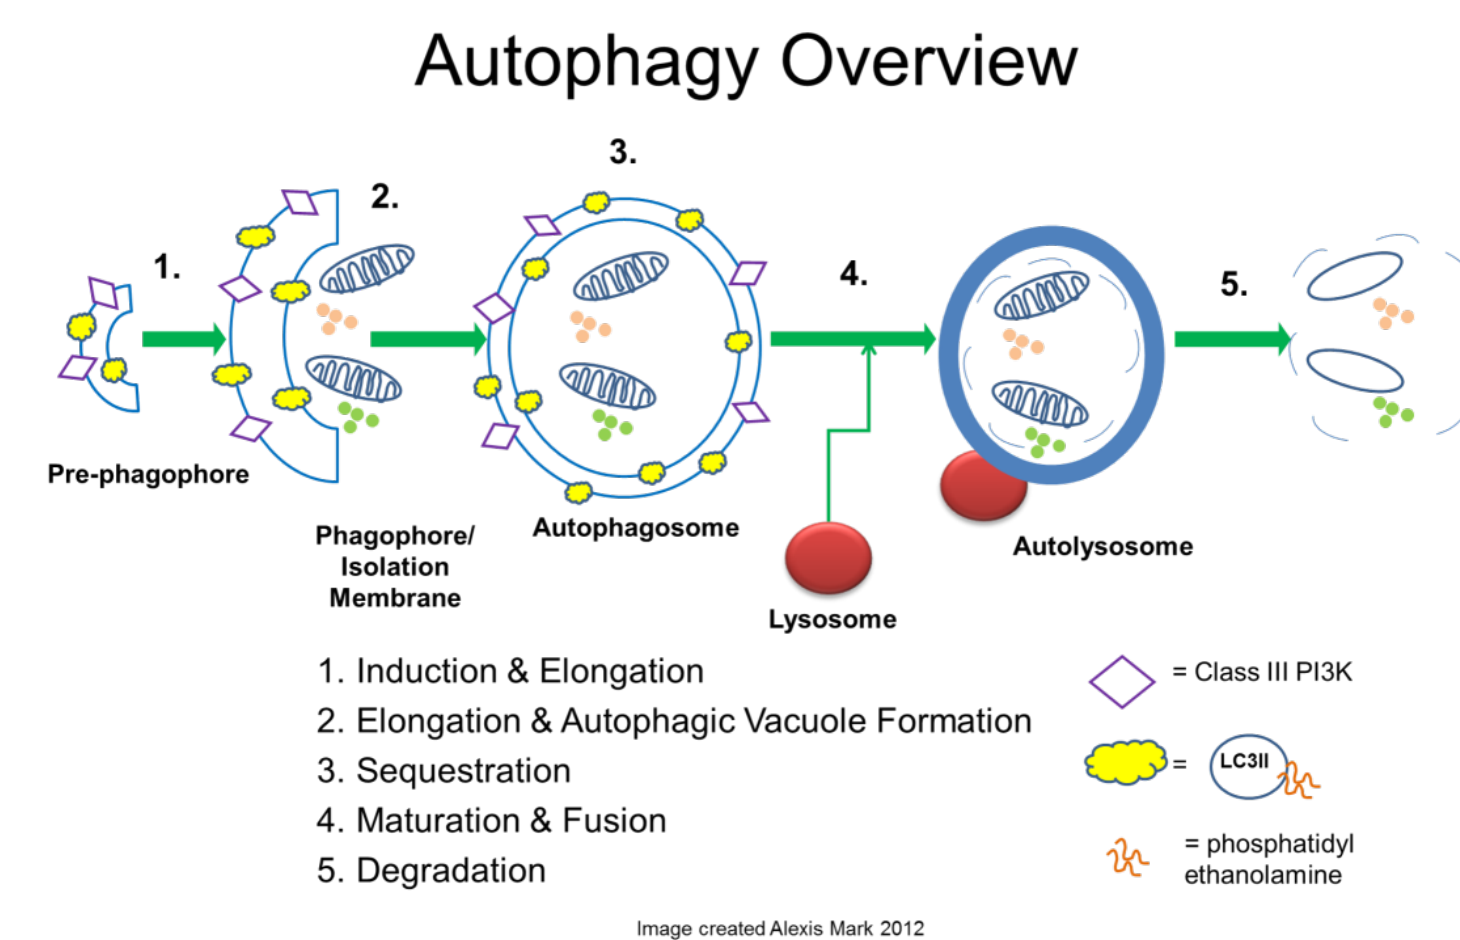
Autophagy Overview

1.

2.

3.

4.

5.

Pre-phagophore

Phagophore/ Isolation Membrane

Autophagosome

Lysosome

Autolysosome

1. Induction & Elongation
2. Elongation & Autophagic Vacuole Formation
3. Sequestration
4. Maturation & Fusion
5. Degradation

= Class III PI3K

= LC3II

= phosphatidyl ethanolamine

Image created Alexis Mark 2012